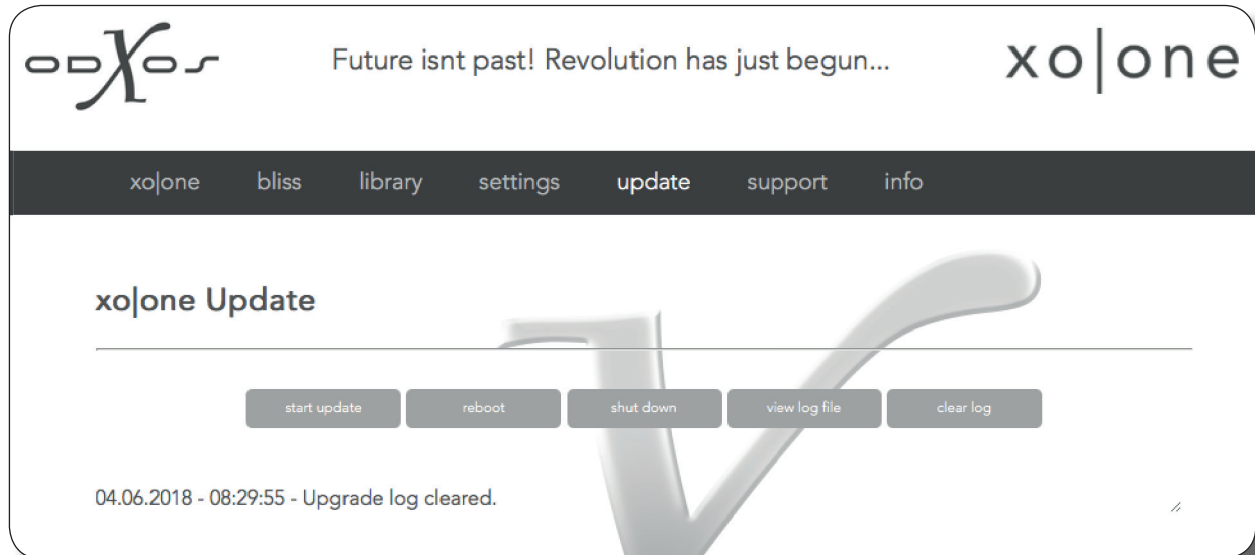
oDXos

Future isnt past! Revolution has just begun...

xo|one

xo|one bliss library settings update support info

xo|one Update

start update reboot shut down view log file clear log

04.06.2018 - 08:29:55 - Upgrade log cleared.